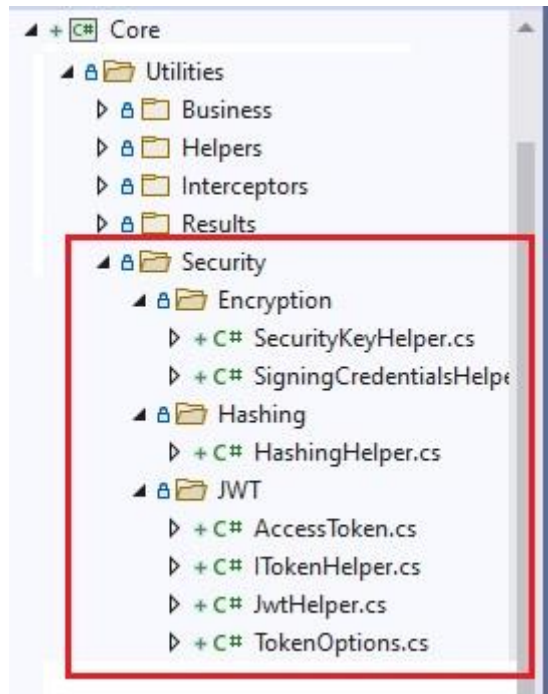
C# Core
Utilities
Business
Helpers
Interceptors
Results
Security
Encryption
C# SecurityKeyHelper.cs
C# SigningCredentialsHelpe
Hashing
C# HashingHelper.cs
JWT
C# AccessToken.cs
C# ITokenHelper.cs
C# JwtHelper.cs
C# TokenOptions.cs